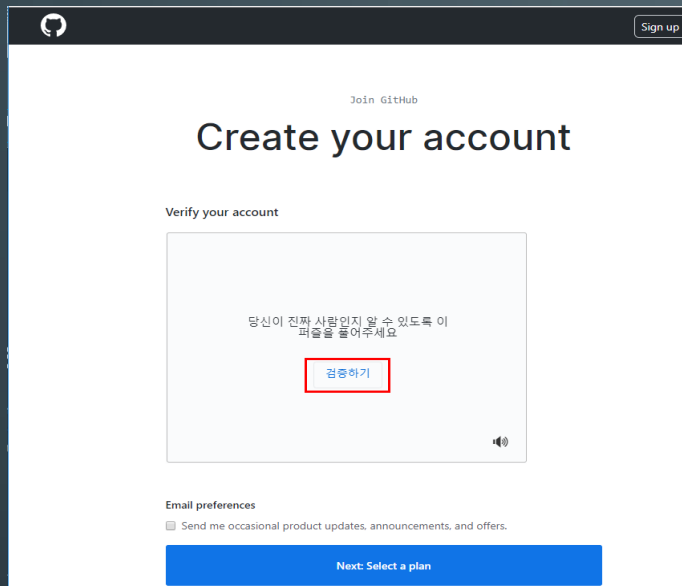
Sign up

Join GitHub

Create your account

Verify your account

당신이 진짜 사람인지 알 수 있도록 이 퍼즐을 풀어주세요

검증하기

Email preferences

Send me occasional product updates, announcements, and offers.

Next: Select a plan